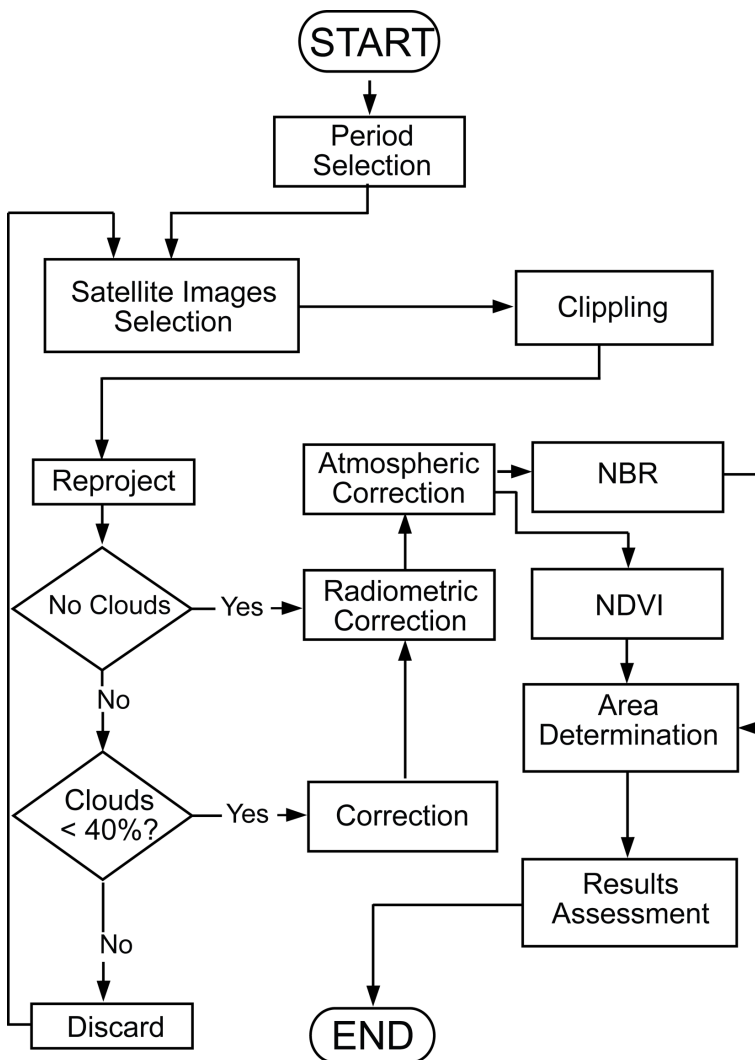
START

Period Selection

Satellite Images Selection

Clippling

Reproject

Atmospheric Correction

NBR

No Clouds

Yes

Radiometric Correction

NDVI

No

Area Determination

Clouds < 40%?

Yes

Correction

Results Assessment

No

Discard

END